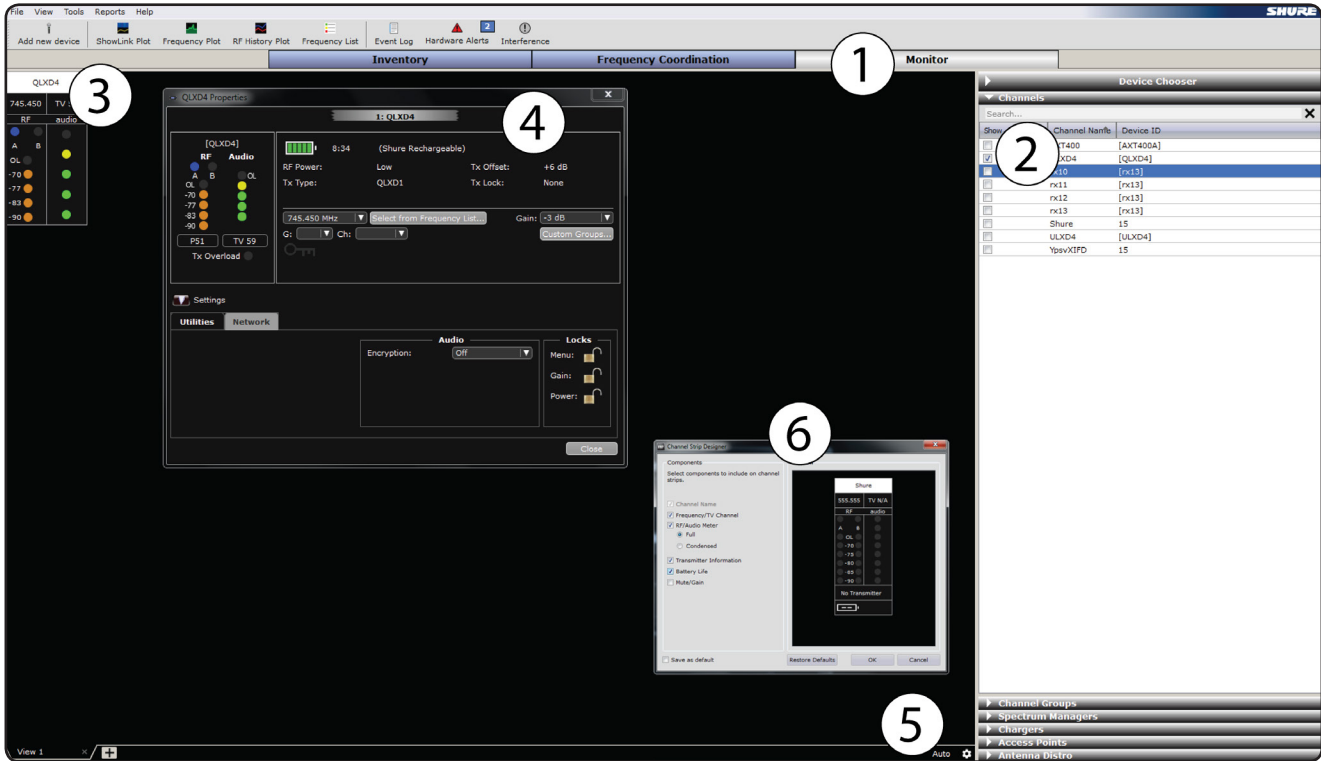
File View Tools Reports Help

SHURE

Add new device ShowLink Plot Frequency Plot RF History Plot Frequency List Event Log Hardware Alerts 2 Interference

Inventory Frequency Coordination 1 Monitor

QLXD4 3

745.450 TV

RF audio

A B

OL

-70

-77

-83

-90

QLXD4 Properties

1: QLXD4 4

[QLXD4]

RF Audio

A B OL

OL

-70

-77

-83

-90

P51 TV 59

Tx Overload

8:34 (Shure Rechargeable)

RF Power: Low Tx Offset: +6 dB

Tx Type: QLXD1 Tx Lock: None

745.450 MHz Select from Frequency List... Gain: -3 dB

G: Ch: Custom Groups...

Settings

Utilities Network

Audio

Encryption: Off

Locks

Menu:

Gain:

Power:

Close

Channel Strip Designer 6

Components

Select components to include on channel strips.

Channel Name

Frequency/TV Channel

RF/Audio Meter

Full

Condensed

Transmitter Information

Battery Life

Mute/Gain

Save as default

Restore Defaults OK Cancel

Shure

555.555 TV N/A

RF audio

A B

OL

-70

-75

-80

-85

-90

No Transmitter

Device Chooser

Channels

Search...

Show 2 Channel Name Device ID

| | Channel Name | Device ID |
|---|---|---|
| | AXT400 | [AXT400A] |
| ☑ | QLXD4 | [QLXD4] |
| | rx10 | [rx13] |
| | rx11 | [rx13] |
| | rx12 | [rx13] |
| | rx13 | [rx13] |
| | Shure | 15 |
| | ULXD4 | [ULXD4] |
| | YpsvXIFD | 15 |

Channel Groups

Spectrum Managers

Chargers

Access Points

Antenna Distro

View 1

5

Auto